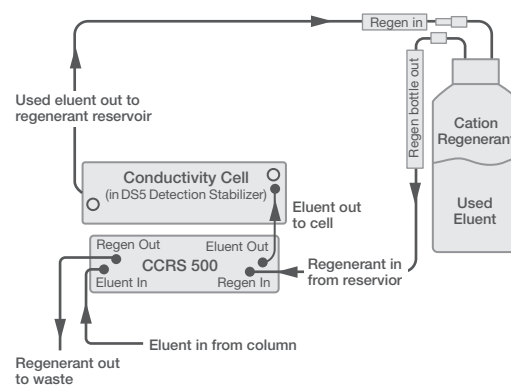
Regen in

Regen bottle out

Used eluent out to regenerant reservoir

Cation Regenerant

Used Eluent

Conductivity Cell
(in DS5 Detection Stabilizer)

Eluent out to cell

Regen Out
Eluent Out
CCRS 500
Eluent In
Regen In

Regenerant in from reservior

Eluent in from column

Regenerant out to waste